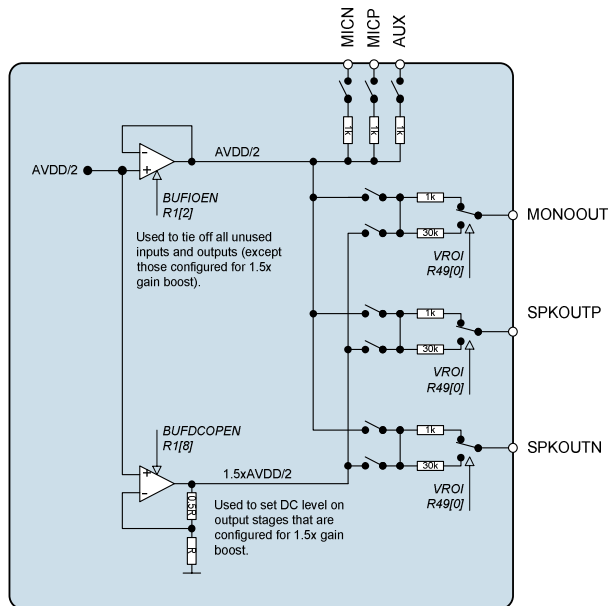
MICN
MICP
AUX

1K
1K
1K

AVDD/2
-
+
AVDD/2
BUFIOEN
R1[2]

Used to tie off all unused inputs and outputs (except those configured for 1.5x gain boost).

1k
30k
MONOOUT
VROI
R49[0]

1k
30k
SPKOUTP
VROI
R49[0]

BUFDCOPEN
R1[8]

1k
30k
SPKOUTN
VROI
R49[0]

+
-
1.5xAVDD/2
0.5R
R

Used to set DC level on output stages that are configured for 1.5x gain boost.